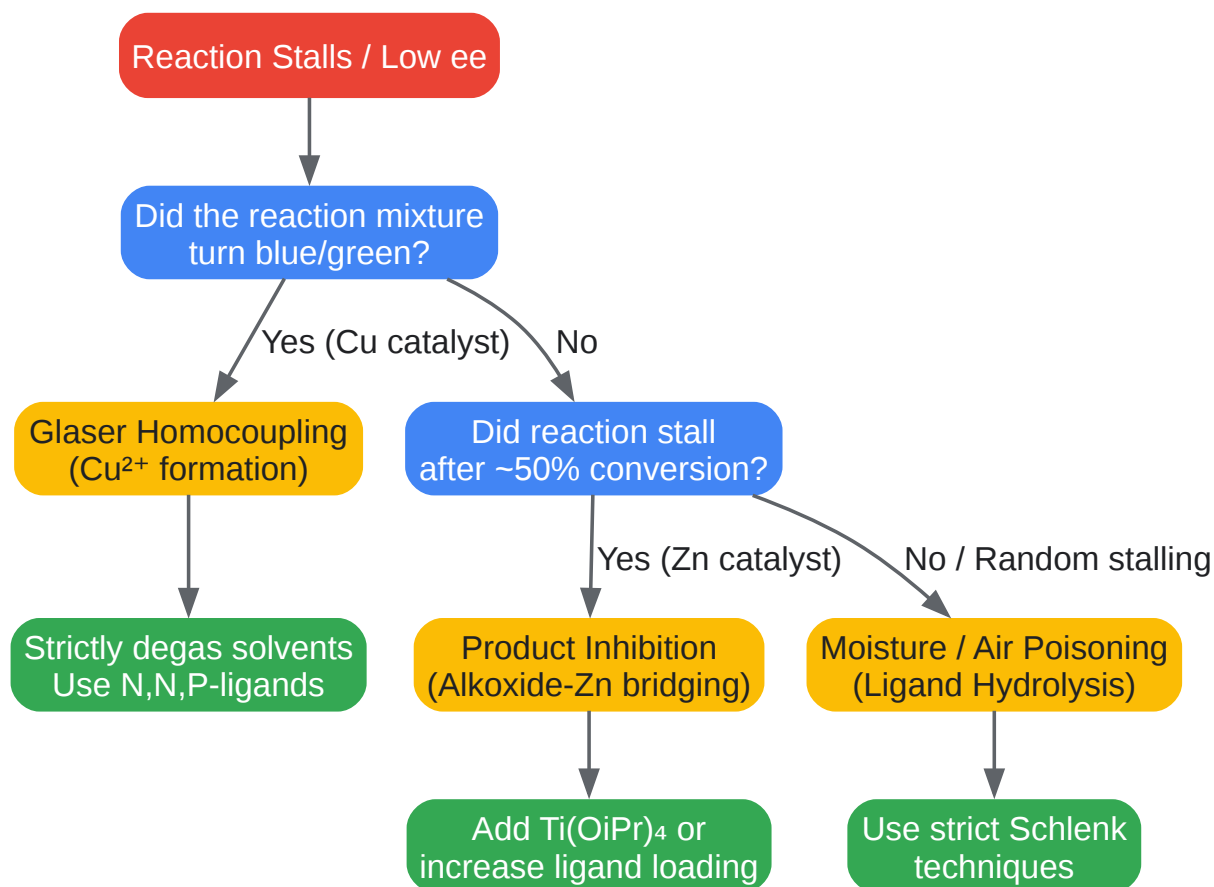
Reaction Stalls / Low ee

Did the reaction mixture turn blue/green?

Yes (Cu catalyst)

No

Glaser Homocoupling ($Cu^{2+}$ formation)

Did reaction stall after ~50% conversion?

Strictly degas solvents Use N,N,P-ligands

Yes (Zn catalyst)

No / Random stalling

Product Inhibition (Alkoxide-Zn bridging)

Moisture / Air Poisoning (Ligand Hydrolysis)

Add $Ti(OiPr)_4$ or increase ligand loading

Use strict Schlenk techniques